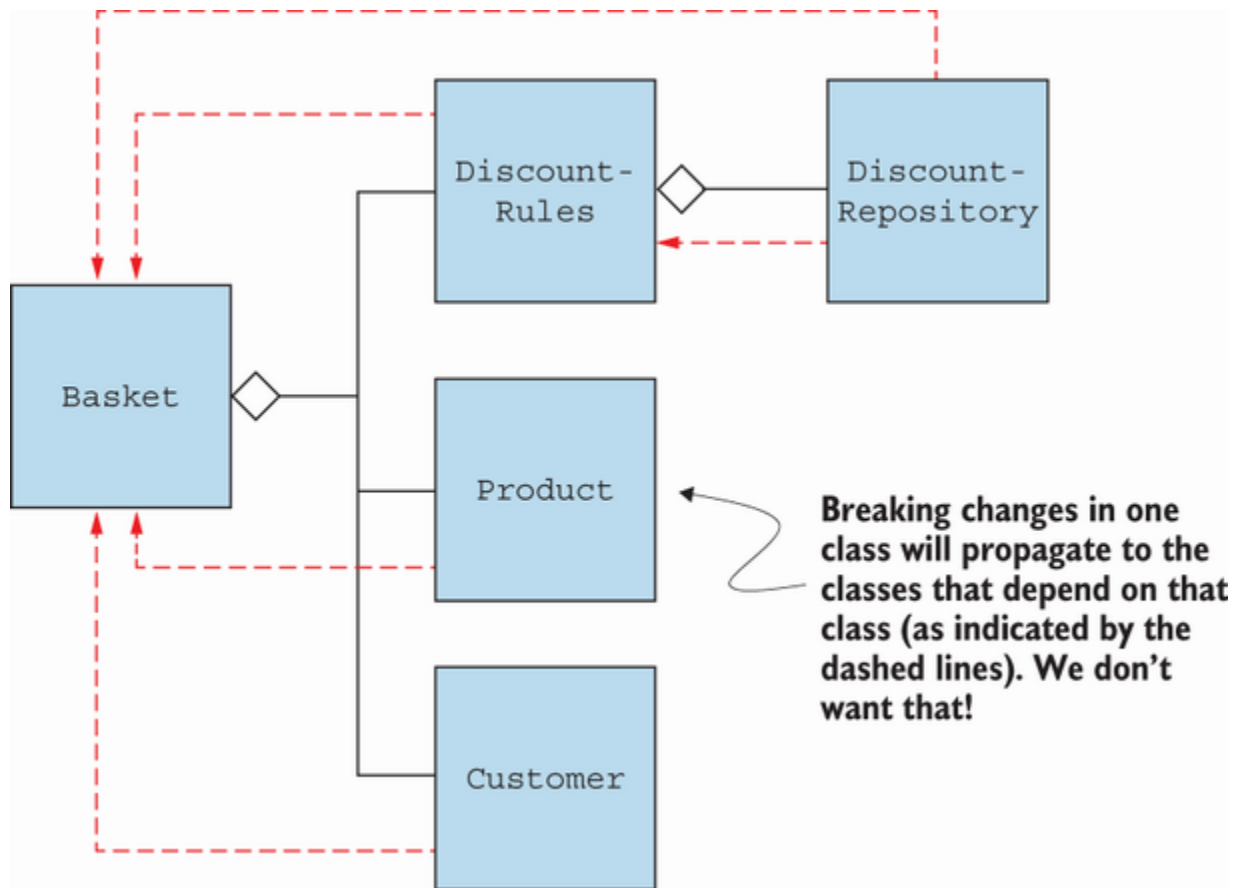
Discount-Rules

Discount-Repository

Basket

Product

Breaking changes in one class will propagate to the classes that depend on that class (as indicated by the dashed lines). We don't want that!

Customer